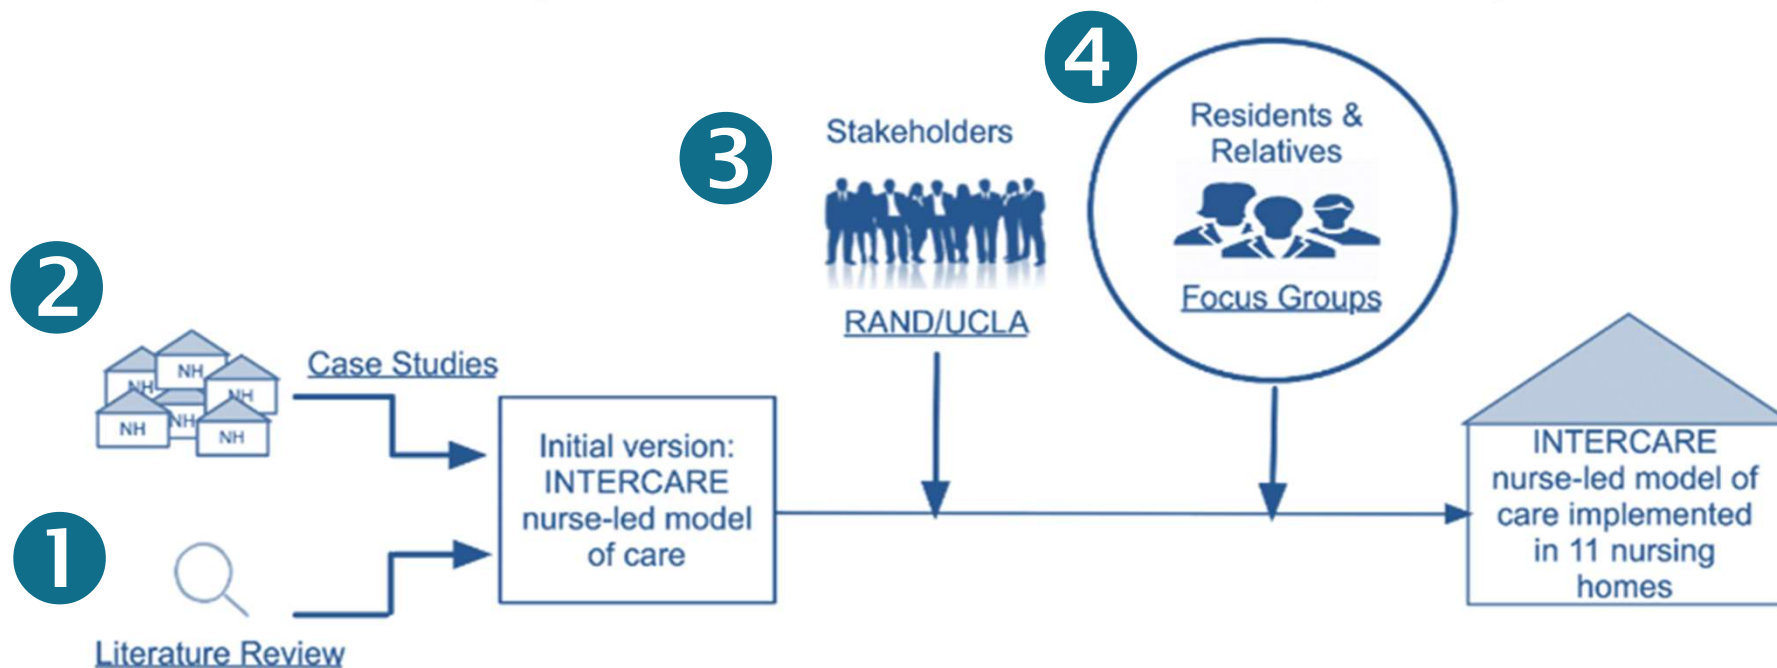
4

3

Stakeholders

Residents & Relatives

Focus Groups

RAND/UCLA

2

NH NH NH NH NH NH

Case Studies

Initial version: INTERCARE nurse-led model of care

INTERCARE nurse-led model of care implemented in 11 nursing homes

1

Literature Review